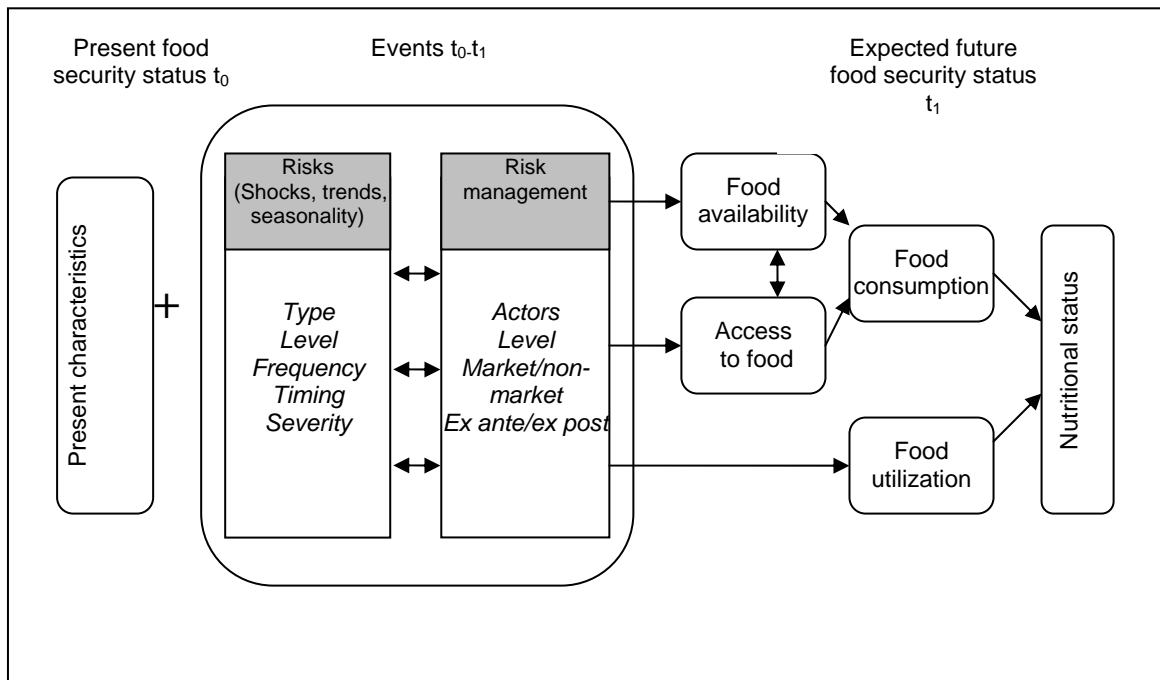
Present food security status $t_0$

Events $t_0$-$t_1$

Expected future food security status $t_1$

Present characteristics

+

Risks (Shocks, trends, seasonality)

*Type*
*Level*
*Frequency*
*Timing*
*Severity*

Risk management

*Actors*
*Level*
*Market/non-market*
*Ex ante/ex post*

Food availability

Access to food

Food consumption

Food utilization

Nutritional status